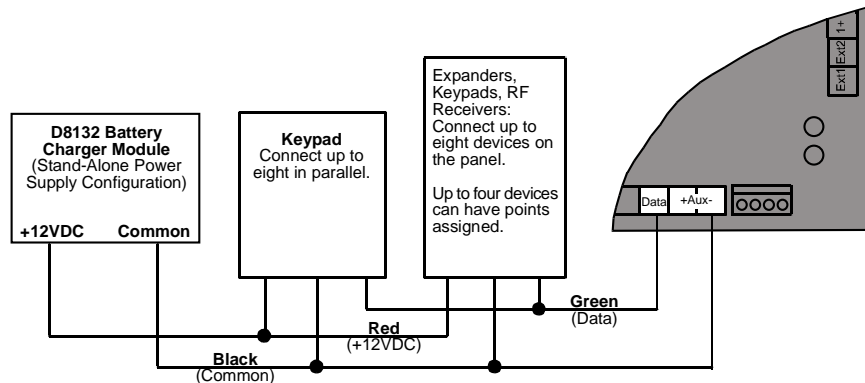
D8132 Battery Charger Module
(Stand-Alone Power Supply Configuration)

+12VDC Common

Keypad
Connect up to eight in parallel.

Expanders, Keypads, RF Receivers: Connect up to eight devices on the panel.

Up to four devices can have points assigned.

Ext1 Ext2 1+

Data +Aux-

Green
(Data)

Red
(+12VDC)

Black
(Common)